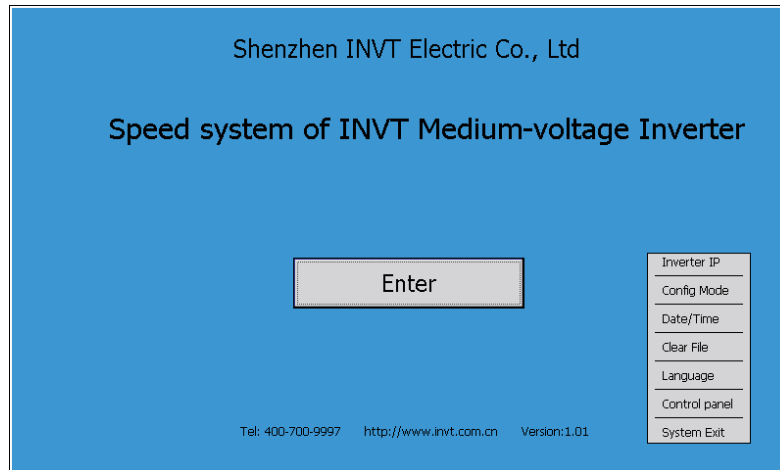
Shenzhen INVT Electric Co., Ltd

Speed system of INVT Medium-voltage Inverter

Enter

Inverter IP
Config Mode
Date/Time
Clear File
Language
Control panel
System Exit

Tel: 400-700-9997 http://www.invt.com.cn Version:1.01